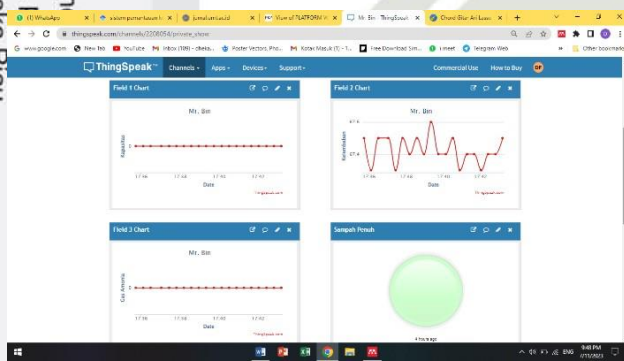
(1) WhatsApp | a.komputer-lasan.b | jurnal.unai.ac.id | View of PLATFORM | Mr. Bin - ThingSpeak | Grand Blue Ari Lase | +

thingspeak.com/channels/2208054/private_show

www.google.com | New tab | YouTube | Inbox (186) - dhela... | Poster Vectors, Pho... | Kotak Masuk (1) - 1... | Free Download Sim... | Meet | Telegram Web | Other bookmarks

ThingSpeak™ | Channels | Apps | Devices | Support | Commercial Use | How to Buy

Field 1 Chart
Mr. Bin
Kapasitas
0
17:36 17:38 17:40 17:42
Date
ThingSpeak.com

Field 2 Chart
Mr. Bin
Kelembaban
67.6
67.4
17:36 17:38 17:40 17:42
Date
ThingSpeak.com

Field 3 Chart
Mr. Bin
Gas Amonia
0
17:36 17:38 17:40 17:42
Date
ThingSpeak.com

Sampah Penuh
4 hours ago

ENG 9:48 PM 7/11/2023